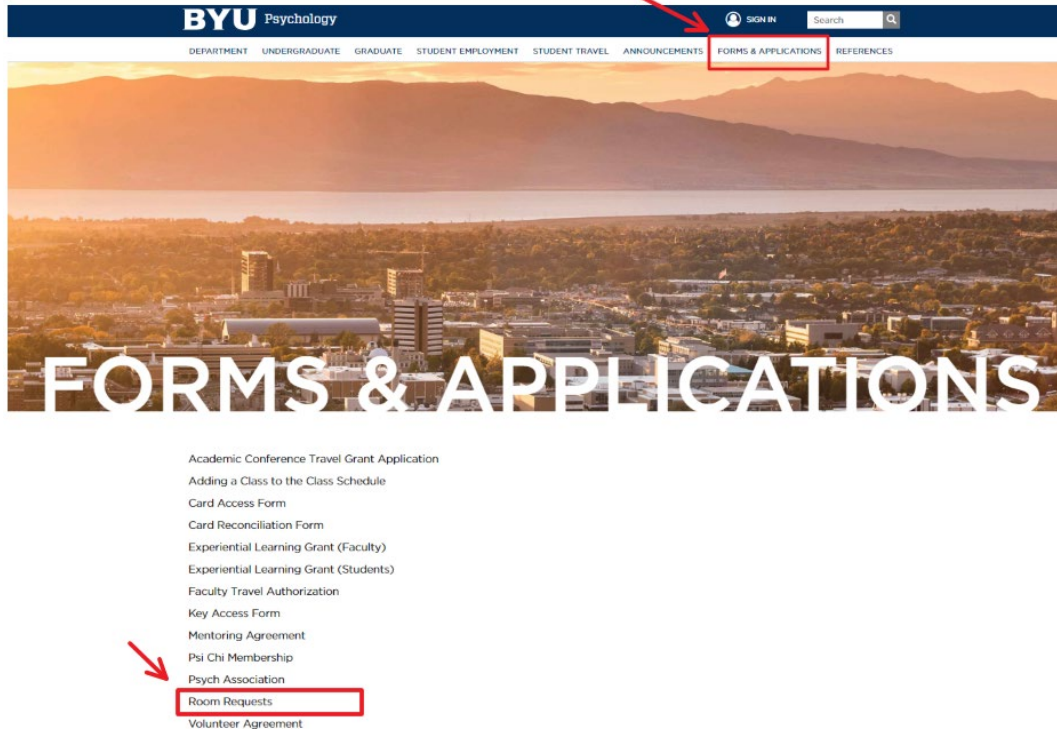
BYU Psychology

SIGN IN

Search

DEPARTMENT UNDERGRADUATE GRADUATE STUDENT EMPLOYMENT STUDENT TRAVEL ANNOUNCEMENTS FORMS & APPLICATIONS REFERENCES

FORMS & APPLICATIONS

Academic Conference Travel Grant Application
Adding a Class to the Class Schedule
Card Access Form
Card Reconciliation Form
Experiential Learning Grant (Faculty)
Experiential Learning Grant (Students)
Faculty Travel Authorization
Key Access Form
Mentoring Agreement
Psi Chi Membership
Psych Association
Room Requests
Volunteer Agreement